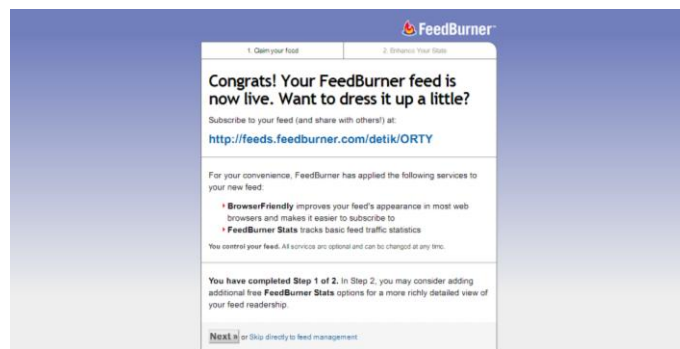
FeedBurner

1. Claim your feed

2. Enhance Your Stats

Congrats! Your FeedBurner feed is now live. Want to dress it up a little?

Subscribe to your feed (and share with others!) at:

http://feeds.feedburner.com/detik/ORTY

For your convenience, FeedBurner has applied the following services to your new feed:

BrowserFriendly improves your feed's appearance in most web browsers and makes it easier to subscribe to

FeedBurner Stats tracks basic feed traffic statistics

You control your feed. All services are optional and can be changed at any time.

You have completed Step 1 of 2. In Step 2, you may consider adding additional free FeedBurner Stats options for a more richly detailed view of your feed readership.

Next » or Skip directly to feed management